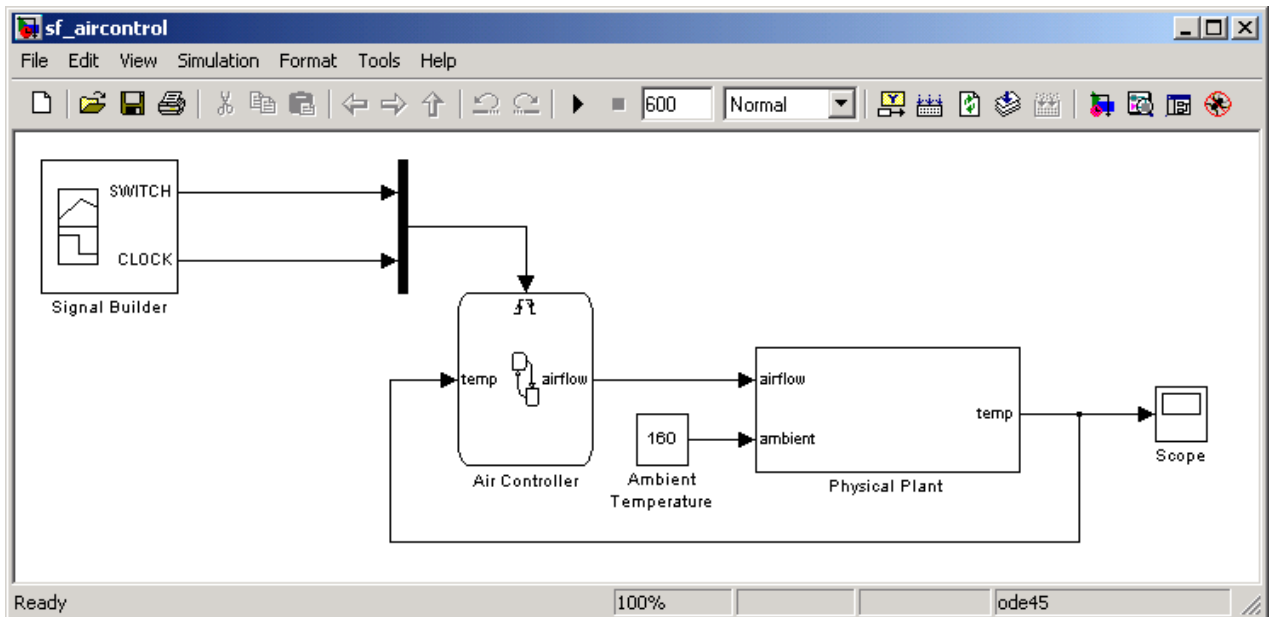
sf_aircontrol

File Edit View Simulation Format Tools Help

600 Normal

SWITCH

CLOCK

Signal Builder

temp airflow

Air Controller

160

Ambient Temperature

airflow

ambient

temp

Physical Plant

Scope

Ready 100% ode45